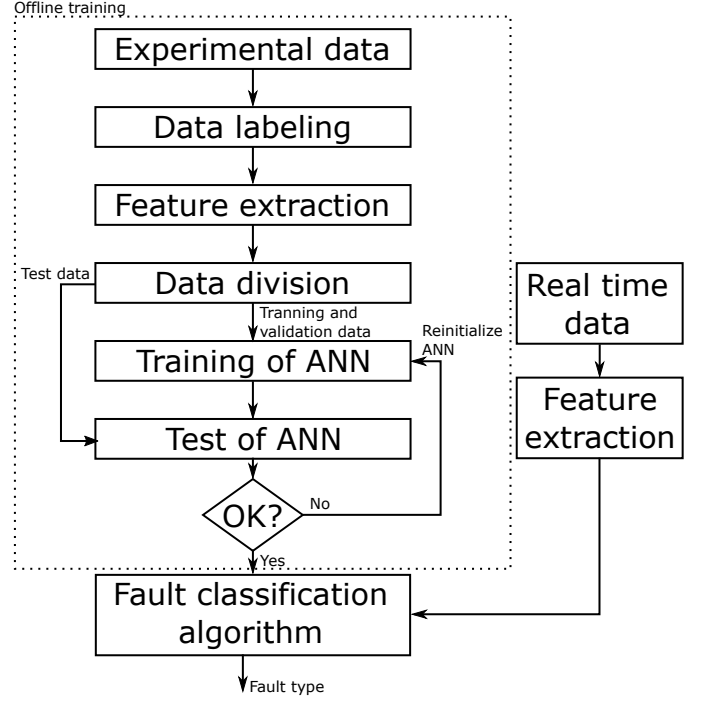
Offline training

Experimental data

Data labeling

Feature extraction

Test data

Data division

Tranning and validation data

Reinitialize ANN

Training of ANN

Test of ANN

OK?

No

Yes

Real time data

Feature extraction

Fault classification algorithm

Fault type